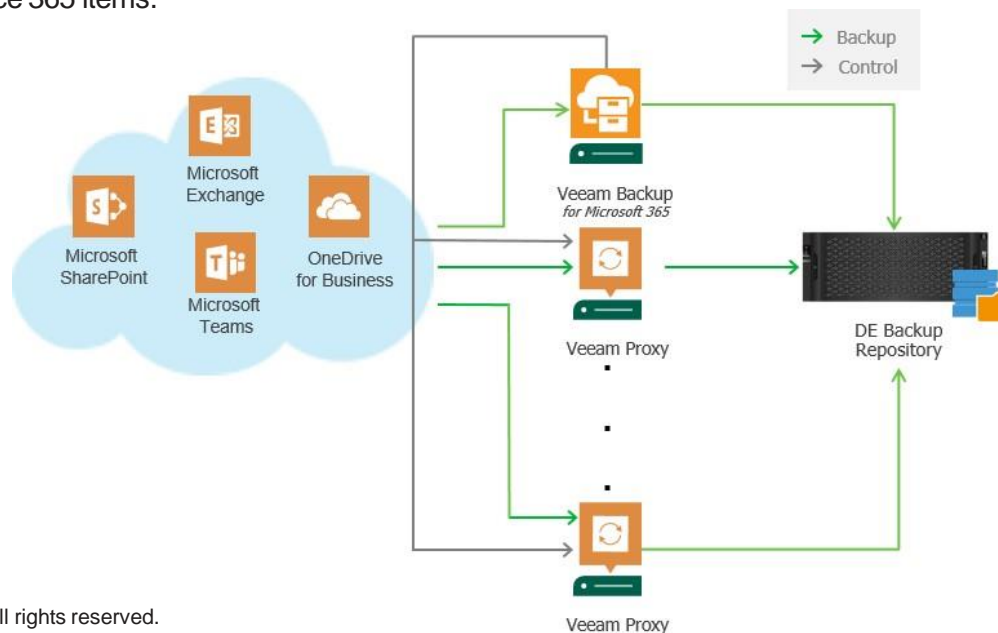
ce 365 items.

→ Backup
→ Control

Microsoft Exchange

Microsoft SharePoint

Microsoft Teams

OneDrive for Business

Veeam Backup
for Microsoft 365

Veeam Proxy

DE Backup Repository

Veeam Proxy

ll rights reserved.